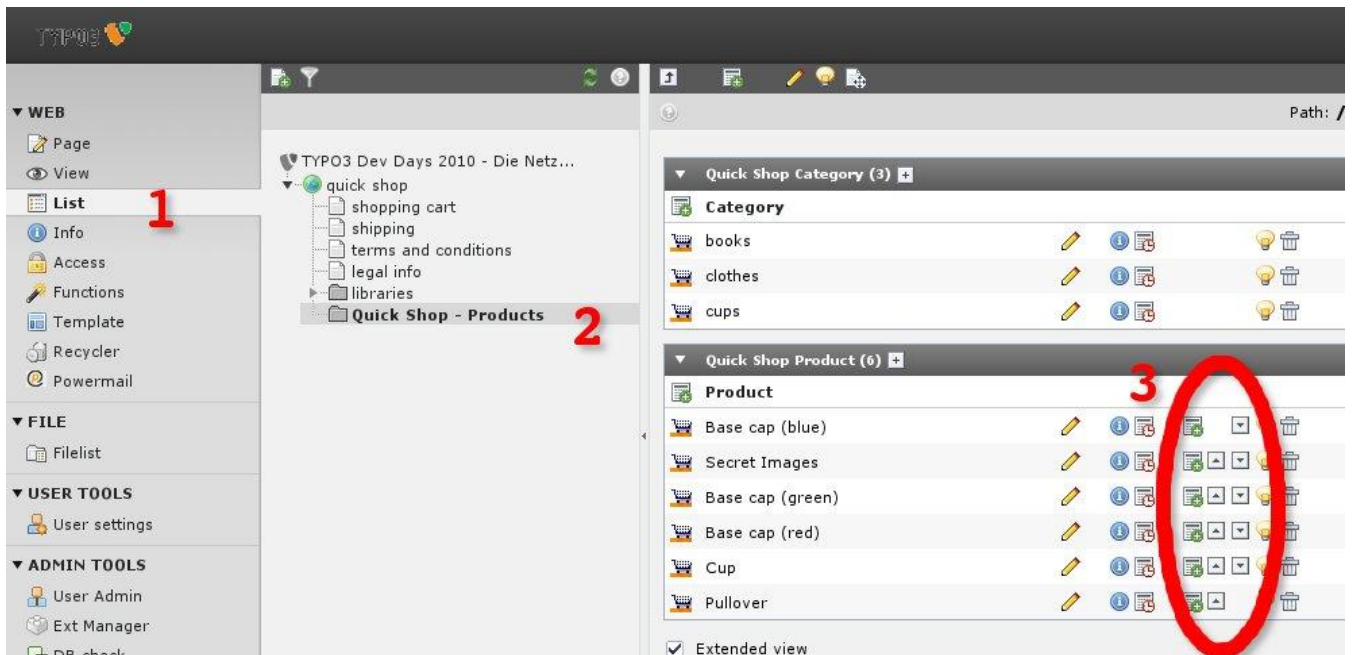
TYPO3

▼ WEB
Page
View
List
1
Info
Access
Functions
Template
Recycler
Powermail
▼ FILE
Filelist
▼ USER TOOLS
User settings
▼ ADMIN TOOLS
User Admin
Ext Manager
DB check

TYPO3 Dev Days 2010 - Die Netz...
quick shop
shopping cart
shipping
terms and conditions
legal info
libraries
Quick Shop - Products
2

Path: /

Quick Shop Category (3)
Category
books
clothes
cups

Quick Shop Product (6)
3
Product
Base cap (blue)
Secret Images
Base cap (green)
Base cap (red)
Cup
Pullover

Extended view